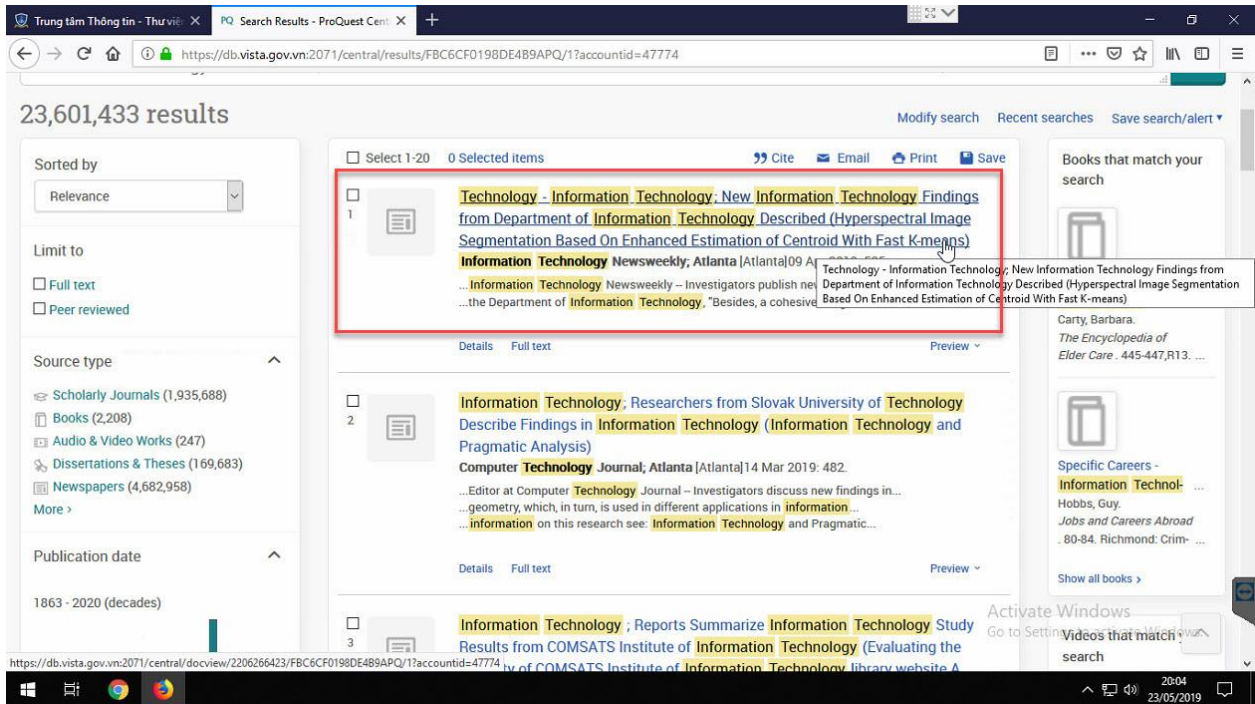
Trung tâm Thông tin - Thư viện
PQ Search Results - ProQuest Cent
https://db.vista.gov.vn:2071/central/results/FBC6CF0198DE4B9APQ/1?accountid=47774

23,601,433 results

Modify search Recent searches Save search/alert ▾

Sorted by
Relevance

Limit to
Full text
Peer reviewed

Source type
Scholarly Journals (1,935,688)
Books (2,208)
Audio & Video Works (247)
Dissertations & Theses (169,683)
Newspapers (4,682,958)
More ›

Publication date
1863 - 2020 (decades)

Select 1-20 0 Selected items Cite Email Print Save

1
Technology - Information Technology; New Information Technology Findings from Department of Information Technology Described (Hyperspectral Image Segmentation Based On Enhanced Estimation of Centroid With Fast K-means)
Information Technology Newsweekly; Atlanta [Atlanta]09 A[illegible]
...Information Technology Newsweekly -- Investigators publish ne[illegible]
...the Department of Information Technology, "Besides, a cohesive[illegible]

Technology - Information Technology; New Information Technology Findings from Department of Information Technology Described (Hyperspectral Image Segmentation Based On Enhanced Estimation of Centroid With Fast K-means)

Details Full text Preview ˅

2
Information Technology; Researchers from Slovak University of Technology Describe Findings in Information Technology (Information Technology and Pragmatic Analysis)
Computer Technology Journal; Atlanta [Atlanta]14 Mar 2019: 482.
...Editor at Computer Technology Journal -- Investigators discuss new findings in...
...geometry, which, in turn, is used in different applications in information...
...information on this research see: Information Technology and Pragmatic...

Details Full text Preview ˅

3
Information Technology ; Reports Summarize Information Technology Study Results from COMSATS Institute of Information Technology (Evaluating the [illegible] of COMSATS Institute of Information Technology library website A

Books that match your search

Carty, Barbara.
The Encyclopedia of Elder Care . 445-447,R13. ...

Specific Careers - Information Technol- ...
Hobbs, Guy.
Jobs and Careers Abroad . 80-84. Richmond: Crim- ...

Show all books ›

Videos that match your search

Activate Windows
Go to Settings to activate Windows.

https://db.vista.gov.vn:2071/central/docview/2206266423/FBC6CF0198DE4B9APQ/1?accountid=47774

20:04
23/05/2019